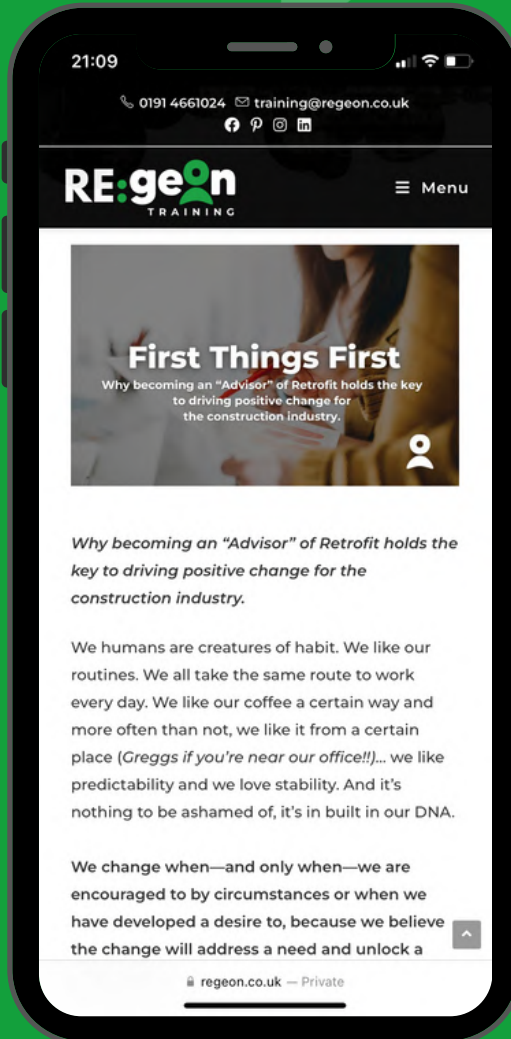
21:09

0191 4661024 training@regeon.co.uk

RE:geon TRAINING

Menu

First Things First
Why becoming an "Advisor" of Retrofit holds the key to driving positive change for the construction industry.

*Why becoming an "Advisor" of Retrofit holds the key to driving positive change for the construction industry.*

We humans are creatures of habit. We like our routines. We all take the same route to work every day. We like our coffee a certain way and more often than not, we like it from a certain place (*Greggs if you're near our office!!*)... we like predictability and we love stability. And it's nothing to be ashamed of, it's in built in our DNA.

**We change when—and only when—we are encouraged to by circumstances or when we have developed a desire to, because we believe the change will address a need and unlock a**

regeon.co.uk — Private